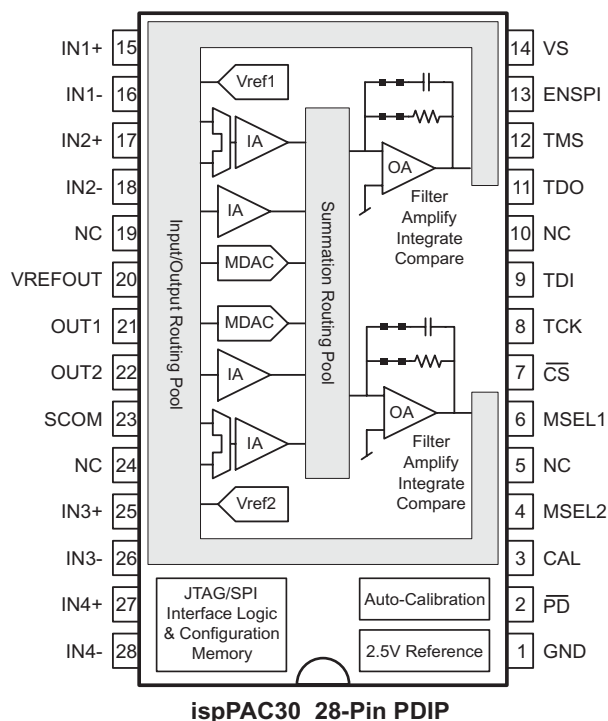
IN1+ 15
IN1- 16
IN2+ 17
IN2- 18
NC 19
VREFOUT 20
OUT1 21
OUT2 22
SCOM 23
NC 24
IN3+ 25
IN3- 26
IN4+ 27
IN4- 28

14 VS
13 ENSPI
12 TMS
11 TDO
10 NC
9 TDI
8 TCK
7 $\overline{CS}$
6 MSEL1
5 NC
4 MSEL2
3 CAL
2 $\overline{PD}$
1 GND

Input/Output Routing Pool

Vref1
IA
IA
MDAC
MDAC
IA
IA
Vref2

Summation Routing Pool

OA
Filter
Amplify
Integrate
Compare

OA
Filter
Amplify
Integrate
Compare

JTAG/SPI Interface Logic & Configuration Memory

Auto-Calibration

2.5V Reference

ispPAC30 28-Pin PDIP